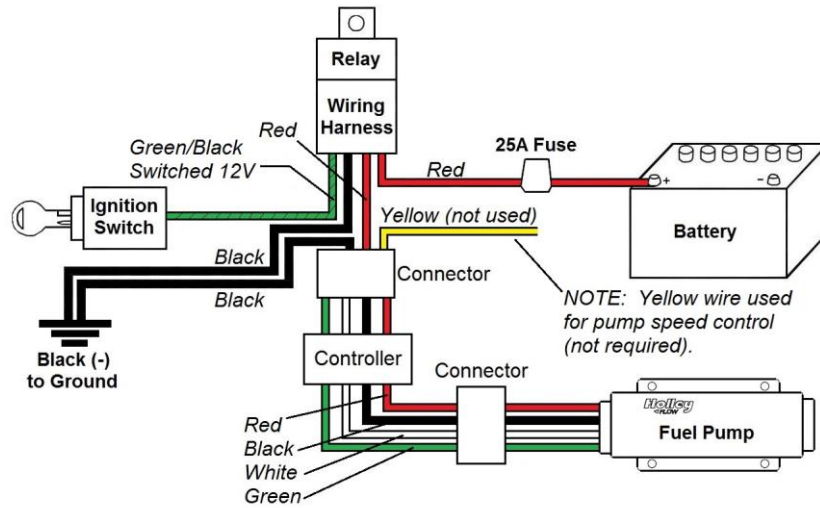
Relay

Wiring Harness

Red

Green/Black
Switched 12V

25A Fuse

Red

+

-

Battery

Ignition Switch

Yellow (not used)

Black

Connector

Black

NOTE: Yellow wire used for pump speed control (not required).

Black (-) to Ground

Controller

Connector

Holley FLOW

Fuel Pump

Red

Black

White

Green